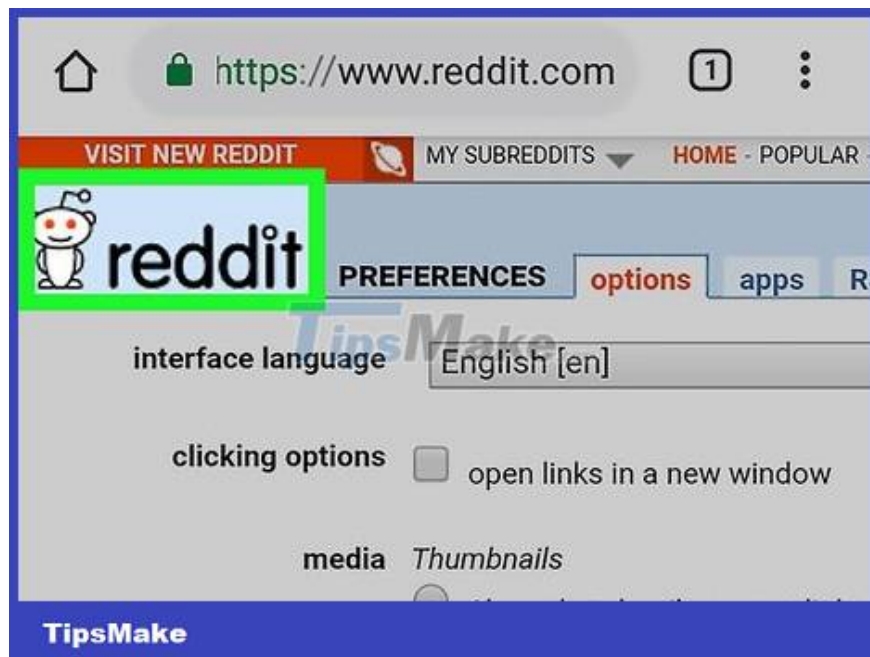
https://www.reddit.com

1

VISIT NEW REDDIT

MY SUBREDDITS

HOME - POPULAR

reddit

PREFERENCES

options

apps

R

TipsMake

interface language

English [en]

clicking options

open links in a new window

media

Thumbnails

TipsMake